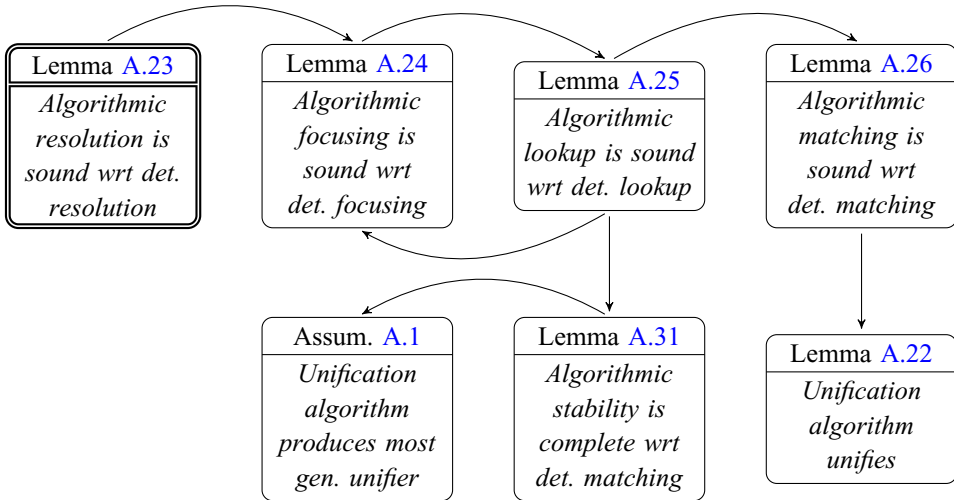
Lemma A.23
Algorithmic resolution is sound wrt det. resolution

Lemma A.24
Algorithmic focusing is sound wrt det. focusing

Lemma A.25
Algorithmic lookup is sound wrt det. lookup

Lemma A.26
Algorithmic matching is sound wrt det. matching

Assum. A.1
Unification algorithm produces most gen. unifier

Lemma A.31
Algorithmic stability is complete wrt det. matching

Lemma A.22
Unification algorithm unifies